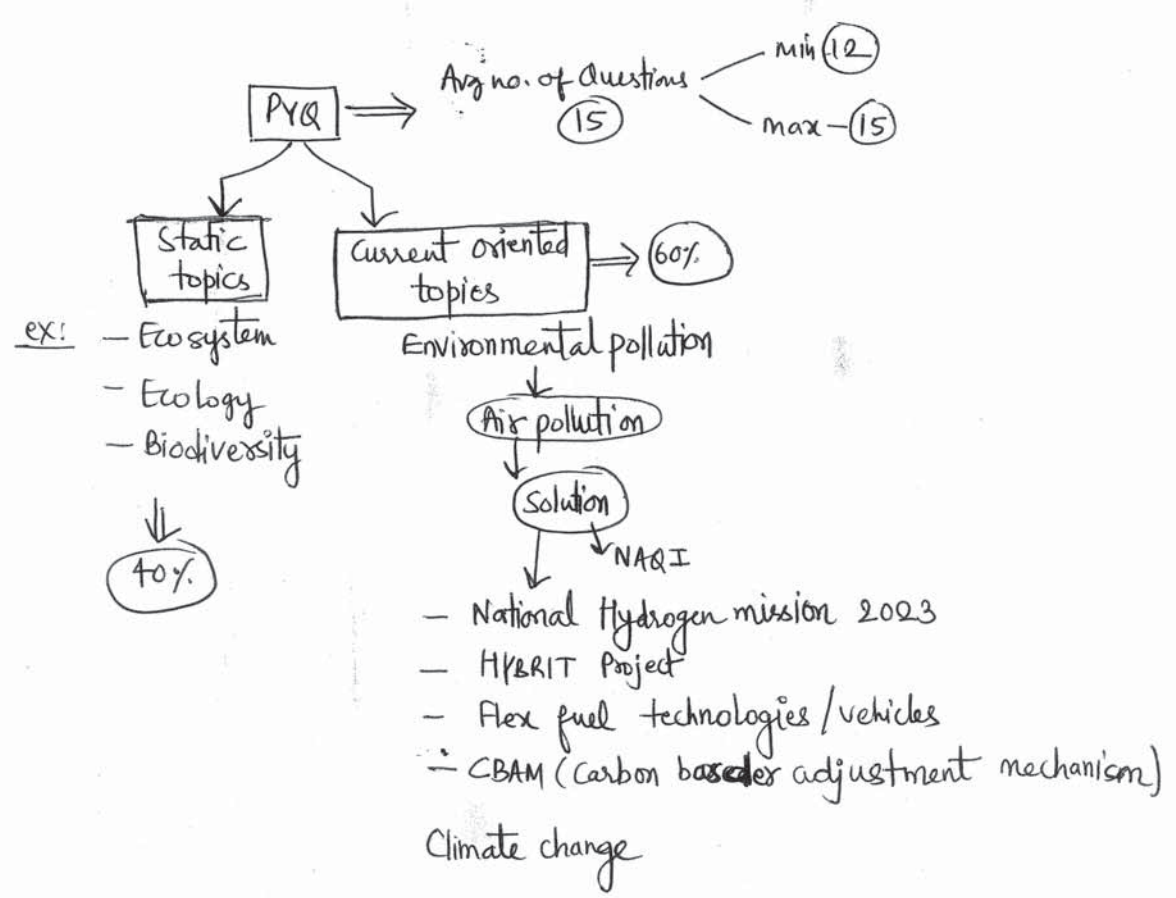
PYQ ⟹ Avg no. of Questions (15) — min (12) — max — (15)

Static topics

ex: — Ecosystem
— Ecology
— Biodiversity

⇓
40%

Current oriented topics ⟹ 60%

Environmental pollution
↓
Air pollution
↓
Solution
↓ NAQI

— National Hydrogen mission 2023
— HYBRIT Project
— Flex fuel technologies / vehicles
— CBAM (Carbon border adjustment mechanism)

Climate change